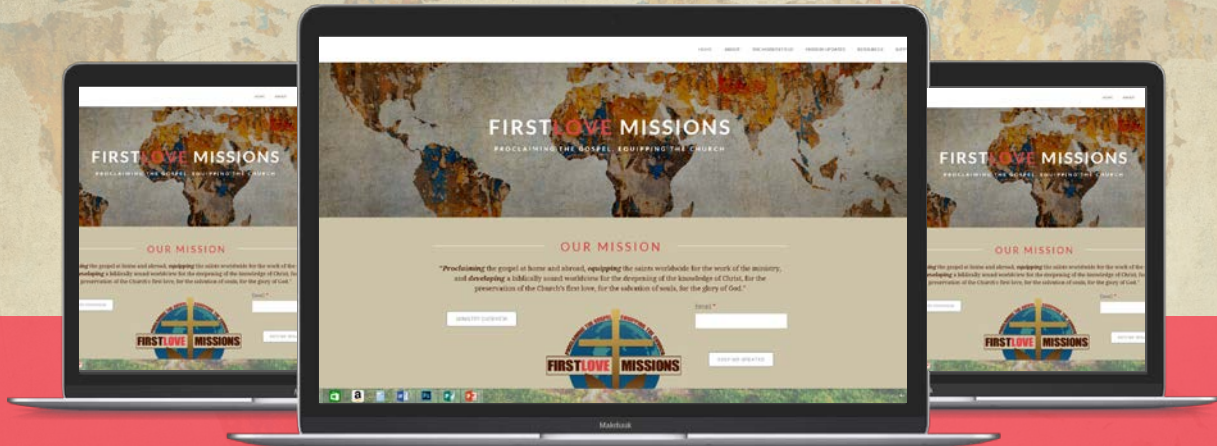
HOME ABOUT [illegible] MISSION UPDATES RESOURCES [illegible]

FIRSTLOVE MISSIONS
PROCLAIMING THE GOSPEL, EQUIPPING THE CHURCH

OUR MISSION

"Proclaiming the gospel at home and abroad, equipping the saints worldwide for the work of the ministry, and developing a biblically sound worldview for the deepening of the knowledge of Christ, for the preservation of the Church's first love, for the salvation of souls, for the glory of God."

MINISTRY OVERVIEW

Email *

KEEP ME UPDATED

FIRSTLOVE MISSIONS

MacBook

HOME ABOUT

FIRSTLOVE MISSIONS
PROCLAIMING THE GOSPEL, EQUIPPING THE CHURCH

OUR MISSION

FIRSTLOVE MISSIONS

HOME ABOUT

FIRSTLOVE MISSIONS
PROCLAIMING THE GOSPEL, EQUIPPING THE CHURCH

OUR MISSION

Email *

FIRSTLOVE MISSIONS